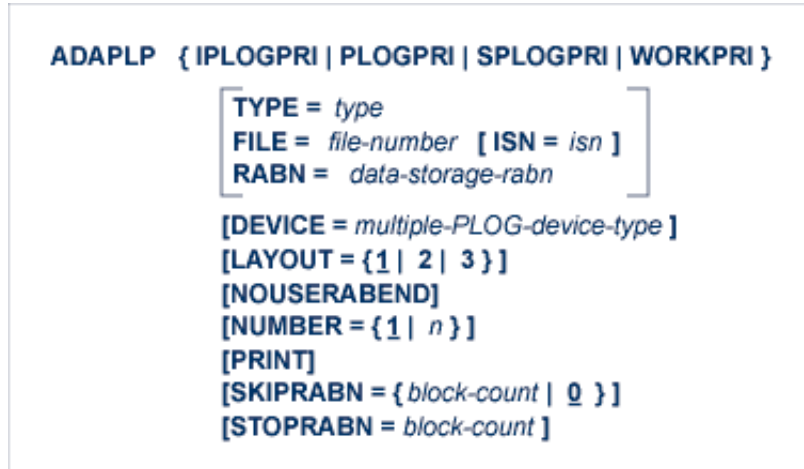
ADAPLP { IPLOGPRI | PLOGPRI | SPLOGPRI | WORKPRI }

TYPE = *type*
FILE = *file-number* [ ISN = *isn* ]
RABN = *data-storage-rabn*

[DEVICE = *multiple-PLOG-device-type* ]
[LAYOUT = { 1 | 2 | 3 } ]
[NOUSERABEND]
[NUMBER = { 1 | *n* } ]
[PRINT]
[SKIPRABN = { *block-count* | 0 } ]
[STOPRABN = *block-count* ]